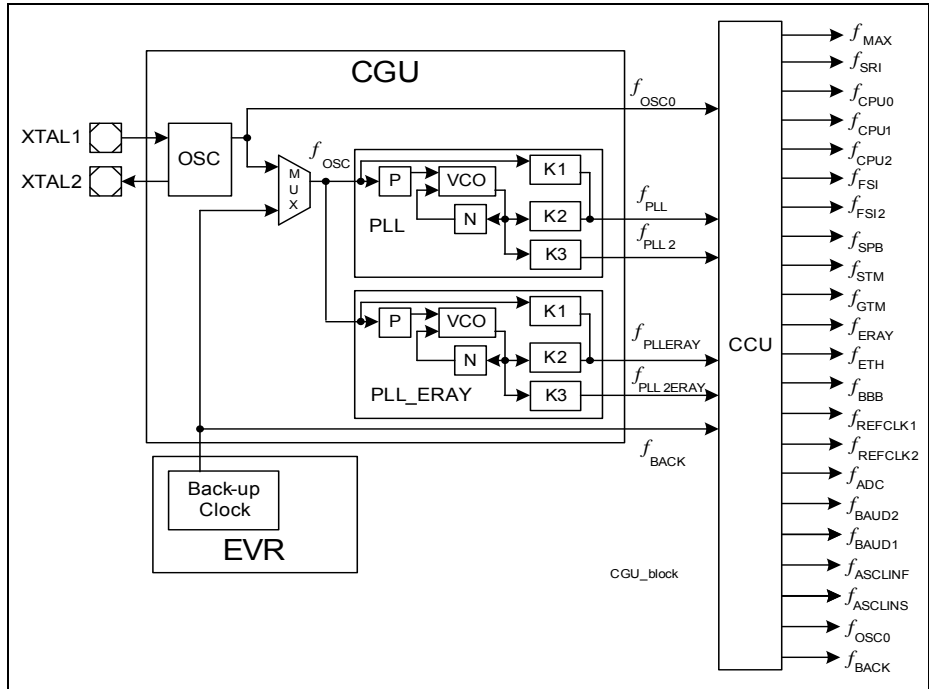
CGU

XTAL1

XTAL2

OSC

$f_{OSC0}$

$f_{OSC}$

M U X

P

VCO

K1

N

K2

K3

PLL

$f_{PLL}$

$f_{PLL2}$

P

VCO

K1

N

K2

K3

PLL_ERAY

$f_{PLLERAY}$

$f_{PLL2ERAY}$

$f_{BACK}$

Back-up Clock

EVR

CCU

CGU_block

$f_{MAX}$

$f_{SRI}$

$f_{CPU0}$

$f_{CPU1}$

$f_{CPU2}$

$f_{FSI}$

$f_{FSI2}$

$f_{SPB}$

$f_{STM}$

$f_{GTM}$

$f_{ERAY}$

$f_{ETH}$

$f_{BBB}$

$f_{REFCLK1}$

$f_{REFCLK2}$

$f_{ADC}$

$f_{BAUD2}$

$f_{BAUD1}$

$f_{ASCLINF}$

$f_{ASCLINS}$

$f_{OSC0}$

$f_{BACK}$